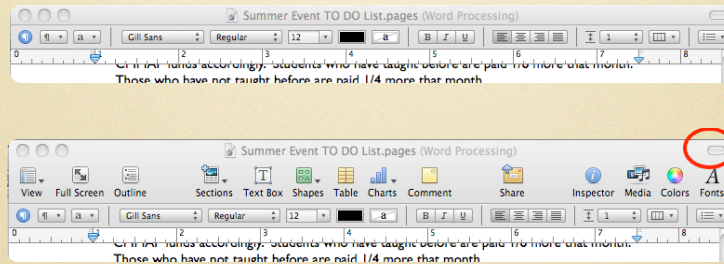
Summer Event TO DO List.pages (Word Processing)

¶ a Gill Sans Regular 12 a B I U 1

CHHAI funds accordingly. Students who have taught before are paid 1/6 more that month.
Those who have not taught before are paid 1/4 more that month

Summer Event TO DO List.pages (Word Processing)

View Full Screen Outline Sections Text Box Shapes Table Charts Comment Share Inspector Media Colors Fonts

¶ a Gill Sans Regular 12 a B I U 1

CHHAI funds accordingly. Students who have taught before are paid 1/6 more that month.
Those who have not taught before are paid 1/4 more that month